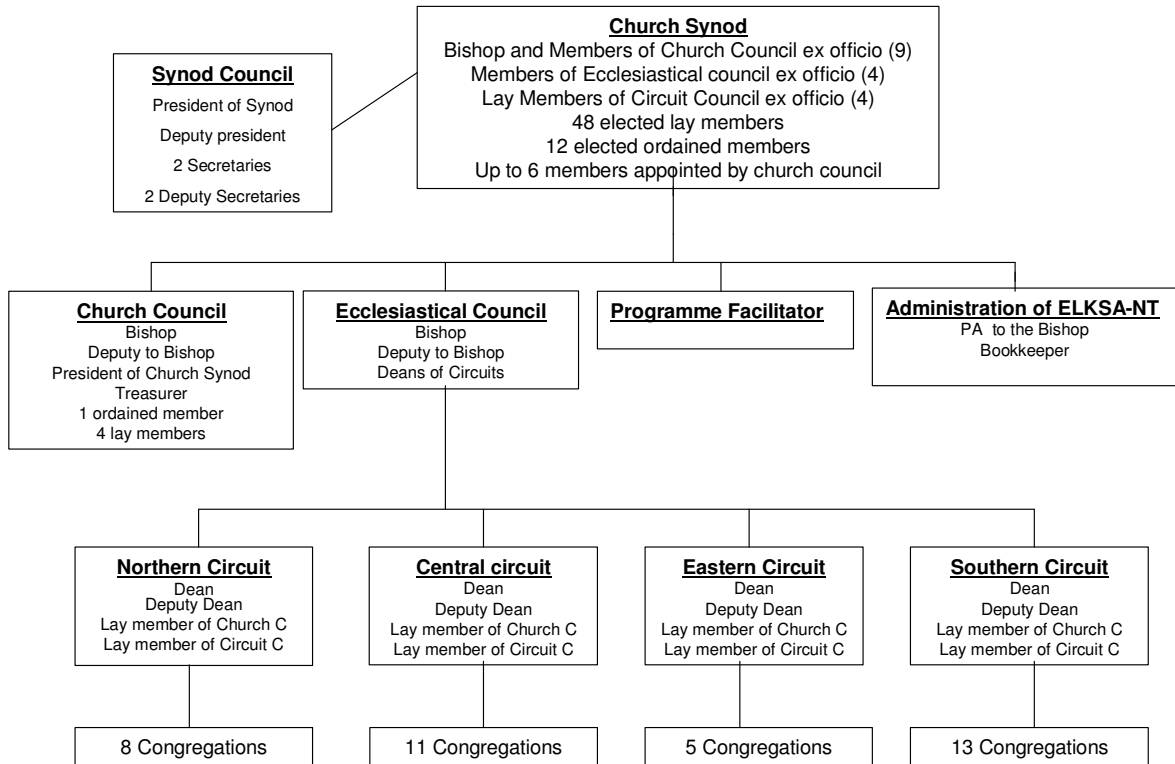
**Church Synod**
Bishop and Members of Church Council ex officio (9)
Members of Ecclesiastical council ex officio (4)
Lay Members of Circuit Council ex officio (4)
48 elected lay members
12 elected ordained members
Up to 6 members appointed by church council

**Synod Council**
President of Synod
Deputy president
2 Secretaries
2 Deputy Secretaries

**Church Council**
Bishop
Deputy to Bishop
President of Church Synod
Treasurer
1 ordained member
4 lay members

**Ecclesiastical Council**
Bishop
Deputy to Bishop
Deans of Circuits

**Programme Facilitator**

**Administration of ELKSA-NT**
PA to the Bishop
Bookkeeper

**Northern Circuit**
Dean
Deputy Dean
Lay member of Church C
Lay member of Circuit C

**Central circuit**
Dean
Deputy Dean
Lay member of Church C
Lay member of Circuit C

**Eastern Circuit**
Dean
Deputy Dean
Lay member of Church C
Lay member of Circuit C

**Southern Circuit**
Dean
Deputy Dean
Lay member of Church C
Lay member of Circuit C

8 Congregations

11 Congregations

5 Congregations

13 Congregations